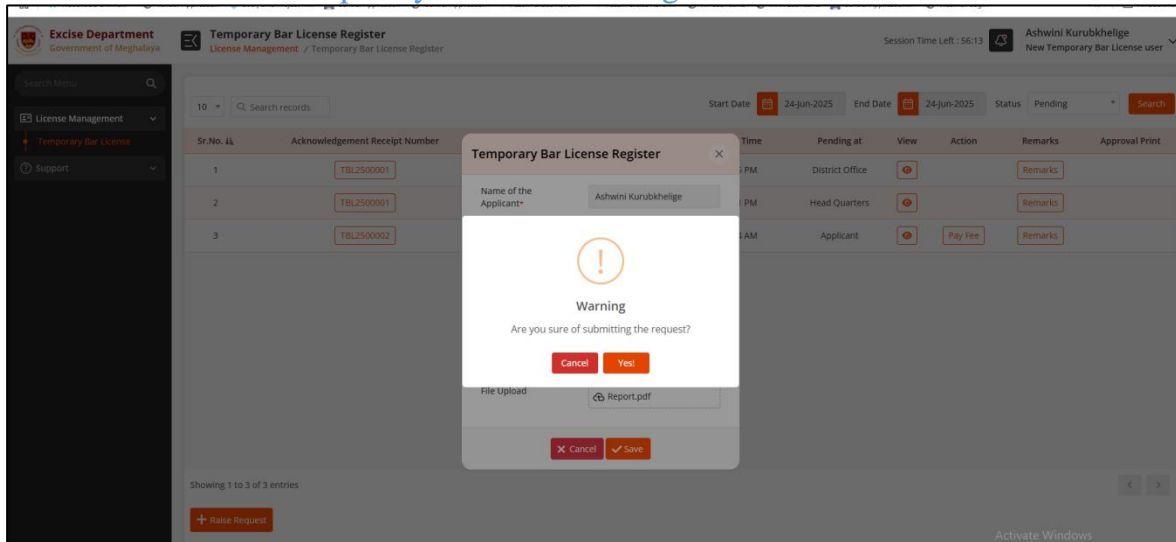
Excise Department
Government of Meghalaya

Temporary Bar License Register
License Management / Temporary Bar License Register

Session Time Left : 56:13

Ashwini Kurubkhelige
New Temporary Bar License user

Search Menu

License Management
Temporary Bar License
Support

10 Search records

Start Date 24-Jun-2025 End Date 24-Jun-2025 Status Pending Search

| Sr.No. | Acknowledgement Receipt Number | Time | Pending at | View | Action | Remarks | Approval Print |
|---|---|---|---|---|---|---|---|
| 1 | TBL2500001 | PM | District Office | | | Remarks | |
| 2 | TBL2500001 | PM | Head Quarters | | | Remarks | |
| 3 | TBL2500002 | AM | Applicant | | Pay Fee | Remarks | |

Temporary Bar License Register

Name of the Applicant* Ashwini Kurubkhelige

Warning
Are you sure of submitting the request?
Cancel Yes!

File Upload Report.pdf

Cancel Save

Showing 1 to 3 of 3 entries

Raise Request

Activate Windows